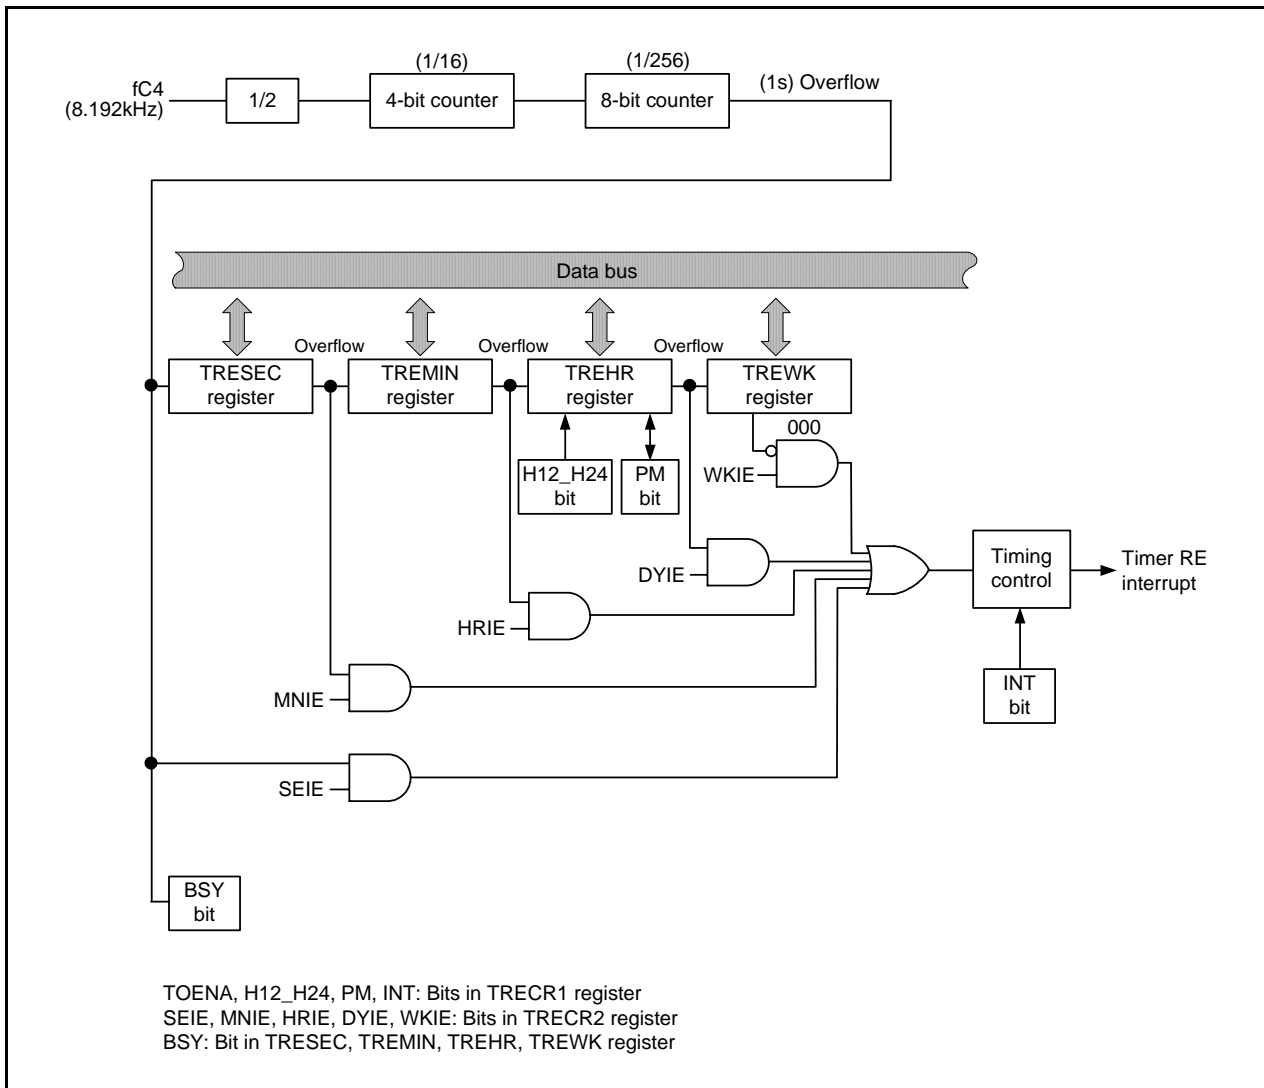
fC4
(8.192kHz)
1/2
(1/16)
4-bit counter
(1/256)
8-bit counter
(1s) Overflow

Data bus

Overflow
Overflow
Overflow
TRESEC register
TREMIN register
TREHR register
TREWK register
000
H12_H24 bit
PM bit
WKIE
DYIE
HRIE
MNIE
SEIE
Timing control
Timer RE interrupt
INT bit
BSY bit

TOENA, H12_H24, PM, INT: Bits in TRECR1 register
SEIE, MNIE, HRIE, DYIE, WKIE: Bits in TRECR2 register
BSY: Bit in TRESEC, TREMIN, TREHR, TREWK register